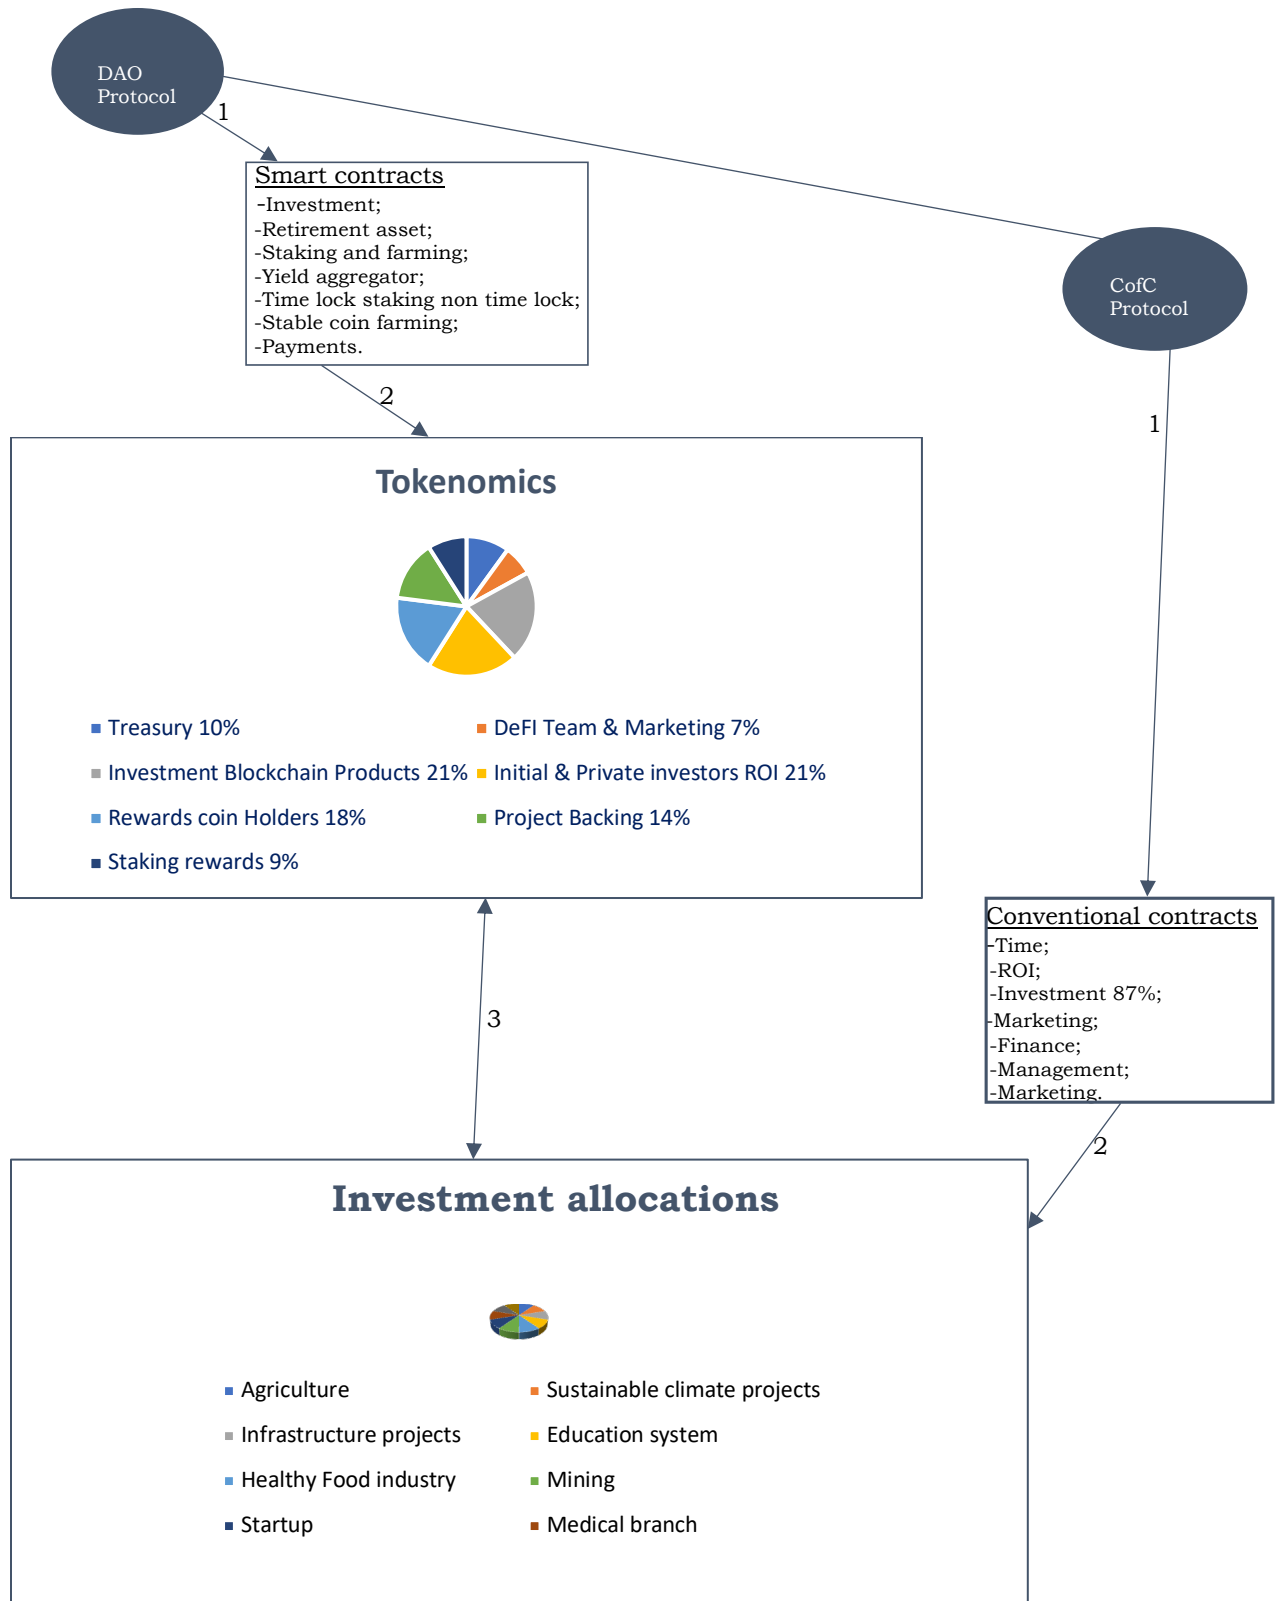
DAO Protocol

1

Smart contracts
-Investment;
-Retirement asset;
-Staking and farming;
-Yield aggregator;
-Time lock staking non time lock;
-Stable coin farming;
-Payments.

CofC Protocol

2

1

Tokenomics

Treasury 10%
DeFI Team & Marketing 7%
Investment Blockchain Products 21%
Initial & Private investors ROI 21%
Rewards coin Holders 18%
Project Backing 14%
Staking rewards 9%

Conventional contracts
-Time;
-ROI;
-Investment 87%;
-Marketing;
-Finance;
-Management;
-Marketing.

3

2

Investment allocations

Agriculture
Sustainable climate projects
Infrastructure projects
Education system
Healthy Food industry
Mining
Startup
Medical branch